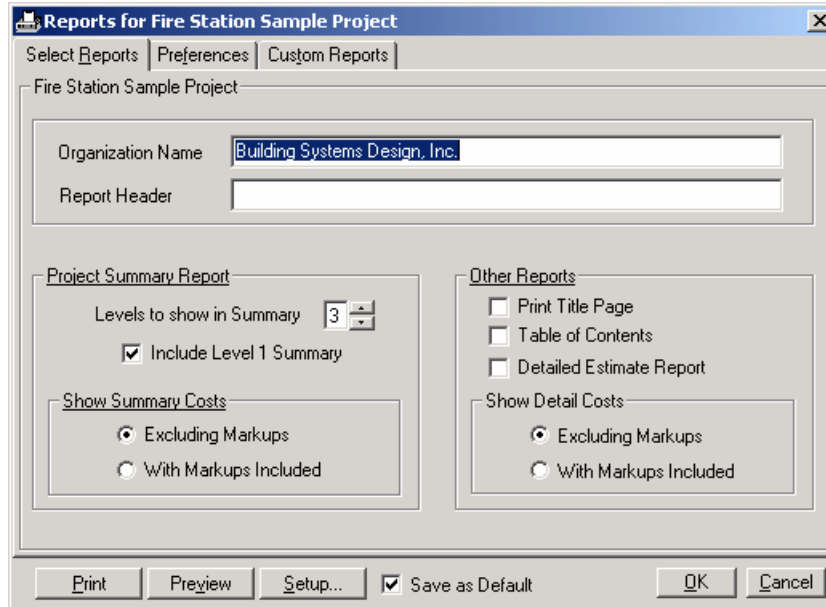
Reports for Fire Station Sample Project
Select Reports | Preferences | Custom Reports

Fire Station Sample Project

Organization Name Building Systems Design, Inc.
Report Header

Project Summary Report
Levels to show in Summary 3
Include Level 1 Summary
Show Summary Costs
Excluding Markups
With Markups Included

Other Reports
Print Title Page
Table of Contents
Detailed Estimate Report
Show Detail Costs
Excluding Markups
With Markups Included

Print Preview Setup... Save as Default OK Cancel